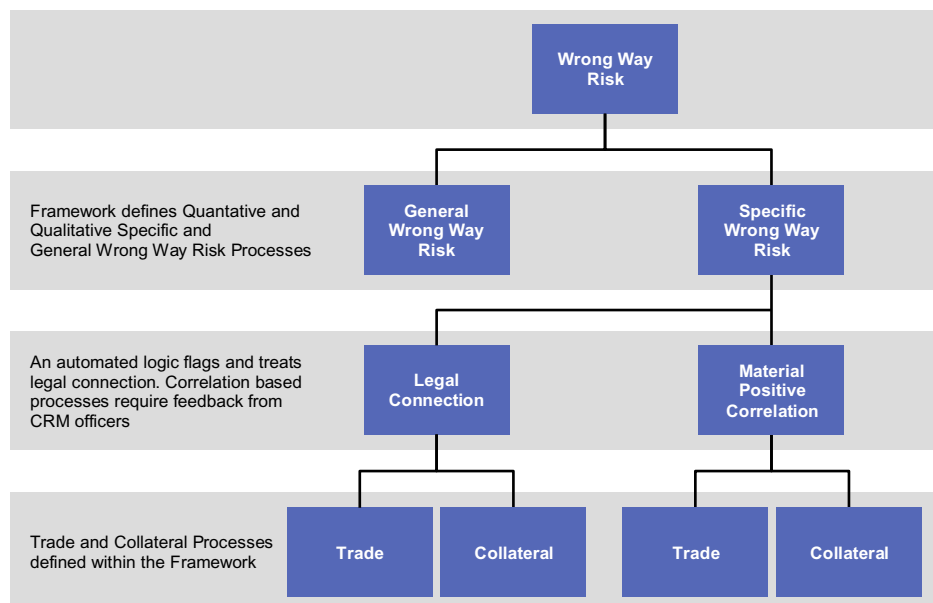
Wrong Way Risk

Framework defines Quantative and Qualitative Specific and General Wrong Way Risk Processes

General Wrong Way Risk

Specific Wrong Way Risk

An automated logic flags and treats legal connection. Correlation based processes require feedback from CRM officers

Legal Connection

Material Positive Correlation

Trade and Collateral Processes defined within the Framework

Trade

Collateral

Trade

Collateral